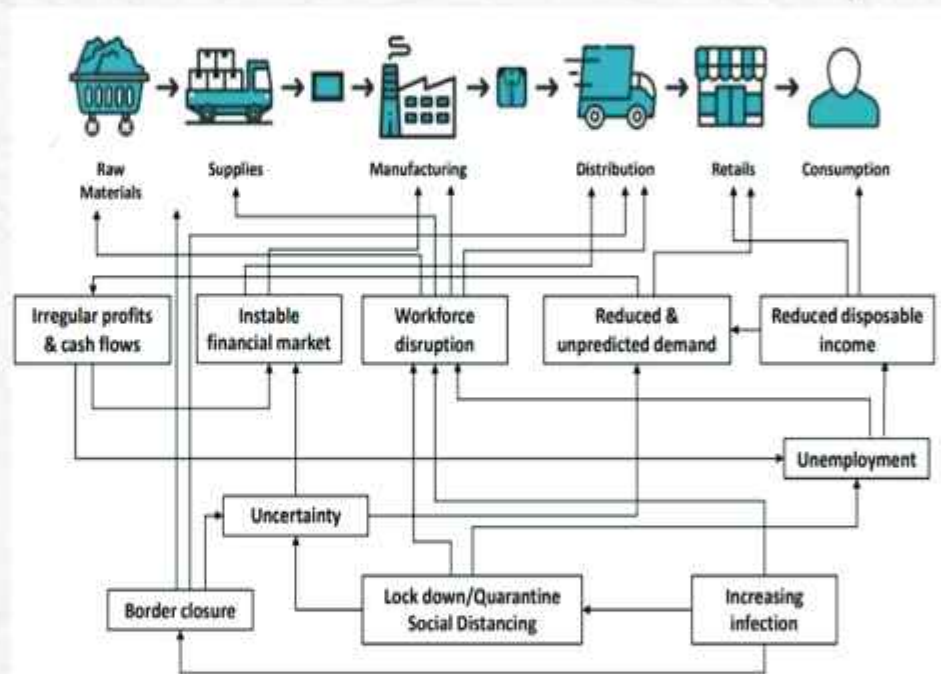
Raw Materials

Supplies

Manufacturing

Distribution

Retails

Consumption

Irregular profits & cash flows

Instable financial market

Workforce disruption

Reduced & unpredicted demand

Reduced disposable income

Unemployment

Uncertainty

Border closure

Lock down/Quarantine Social Distancing

Increasing infection